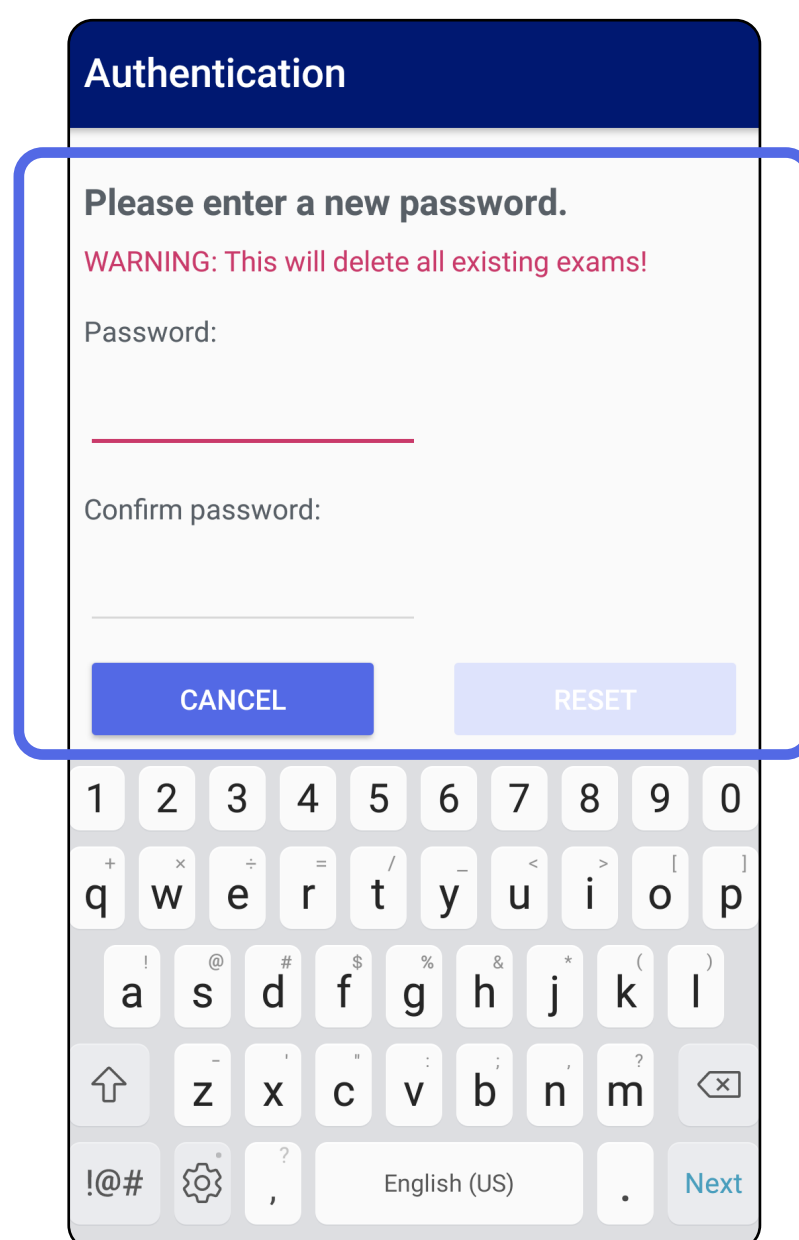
Authentication

Please enter a new password.

WARNING: This will delete all existing exams!

Password:

Confirm password:

CANCEL RESET

1 2 3 4 5 6 7 8 9 0

+ × ÷ = / _ < > [ ]
q w e r t y u i o p

! @ # $ % & * ( )
a s d f g h j k l

- ' " : ; , ?
z x c v b n m

!@# ? , English (US) . Next